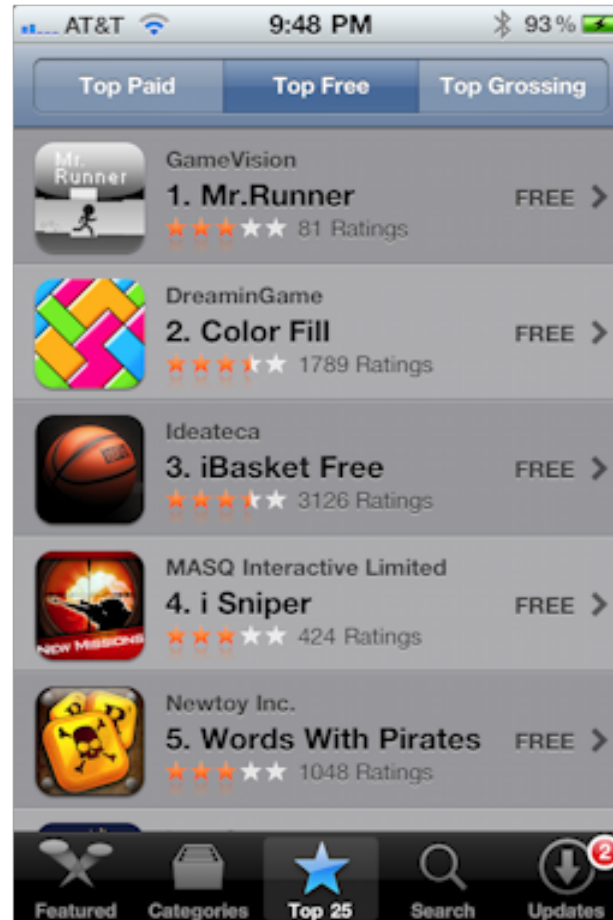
AT&T 9:48 PM 93 %

Top Paid Top Free Top Grossing

Mr. Runner

GameVision
1. Mr.Runner
81 Ratings
FREE

DreaminGame
2. Color Fill
1789 Ratings
FREE

Ideateca
3. iBasket Free
3126 Ratings
FREE

NEW MISSIONS

MASQ Interactive Limited
4. i Sniper
424 Ratings
FREE

Newtoy Inc.
5. Words With Pirates
1048 Ratings
FREE

Featured Categories Top 25 Search Updates 2